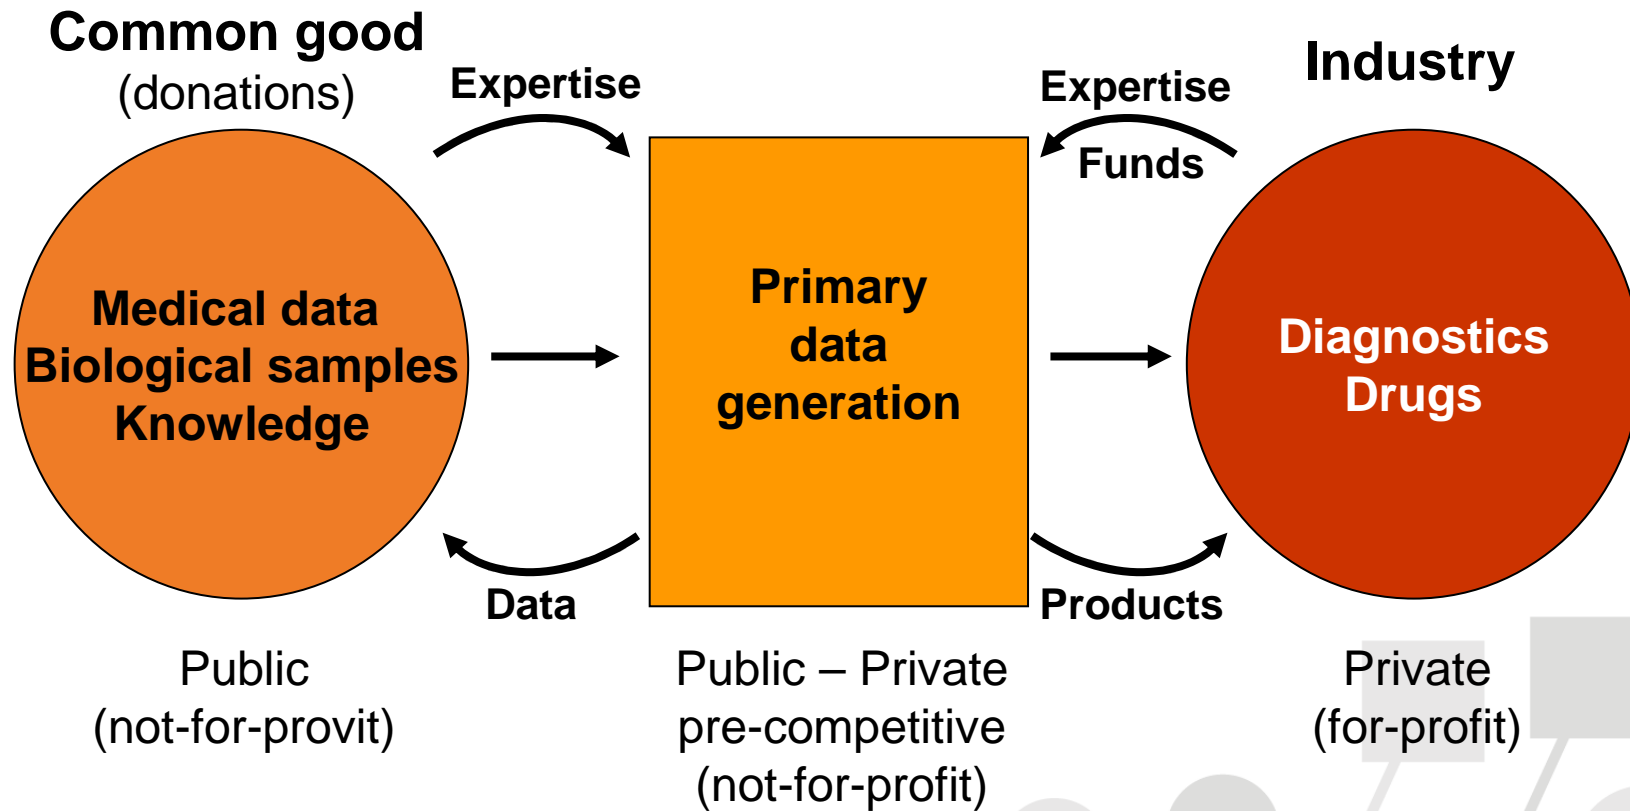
Common good
(donations)

Expertise

Expertise

Industry

Funds

Medical data
Biological samples
Knowledge

Primary
data
generation

Diagnostics
Drugs

Data

Products

Public
(not-for-provit)

Public – Private
pre-competitive
(not-for-profit)

Private
(for-profit)